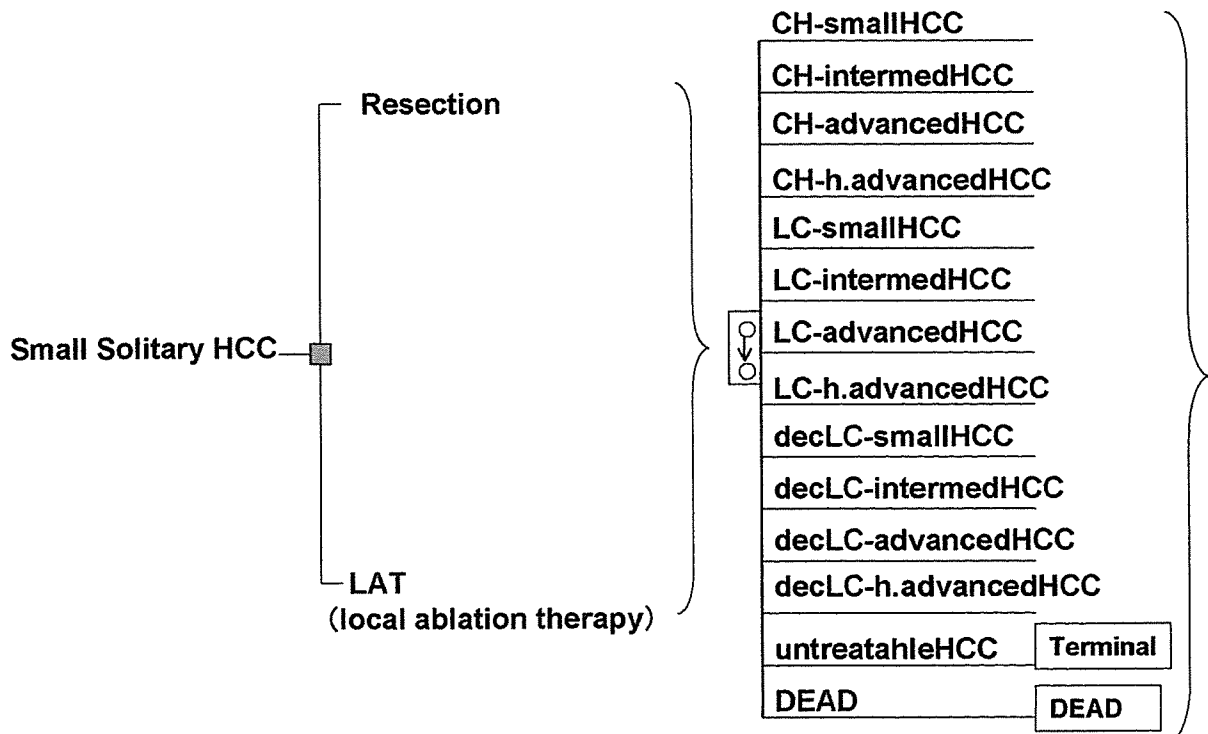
Small Solitary HCC

Resection

LAT
(local ablation therapy)

CH-smallHCC
CH-intermedHCC
CH-advancedHCC
CH-h.advancedHCC
LC-smallHCC
LC-intermedHCC
LC-advancedHCC
LC-h.advancedHCC
decLC-smallHCC
decLC-intermedHCC
decLC-advancedHCC
decLC-h.advancedHCC
untreatahleHCC
Terminal
DEAD
DEAD